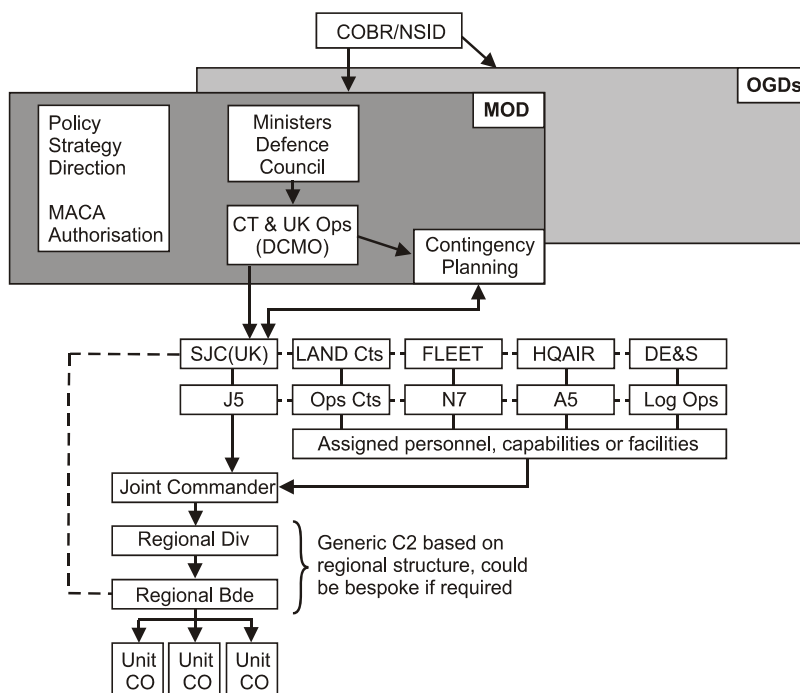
COBR/NSID

OGDs

MOD

Policy
Strategy
Direction

MACA
Authorisation

Ministers
Defence
Council

CT & UK Ops
(DCMO)

Contingency
Planning

SJC(UK)

LAND Cts

FLEET

HQAIR

DE&S

J5

Ops Cts

N7

A5

Log Ops

Assigned personnel, capabilities or facilities

Joint Commander

Regional Div

Regional Bde

Generic C2 based on regional structure, could be bespoke if required

Unit
CO

Unit
CO

Unit
CO